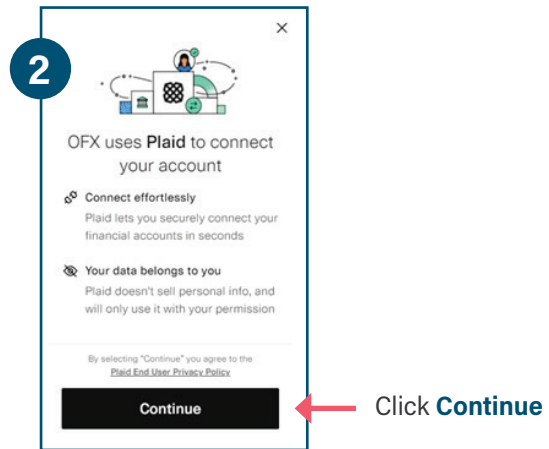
2

×

OFX uses **Plaid** to connect your account

Connect effortlessly
Plaid lets you securely connect your financial accounts in seconds

Your data belongs to you
Plaid doesn't sell personal info, and will only use it with your permission

By selecting "Continue" you agree to the Plaid End User Privacy Policy

Continue

Click **Continue**